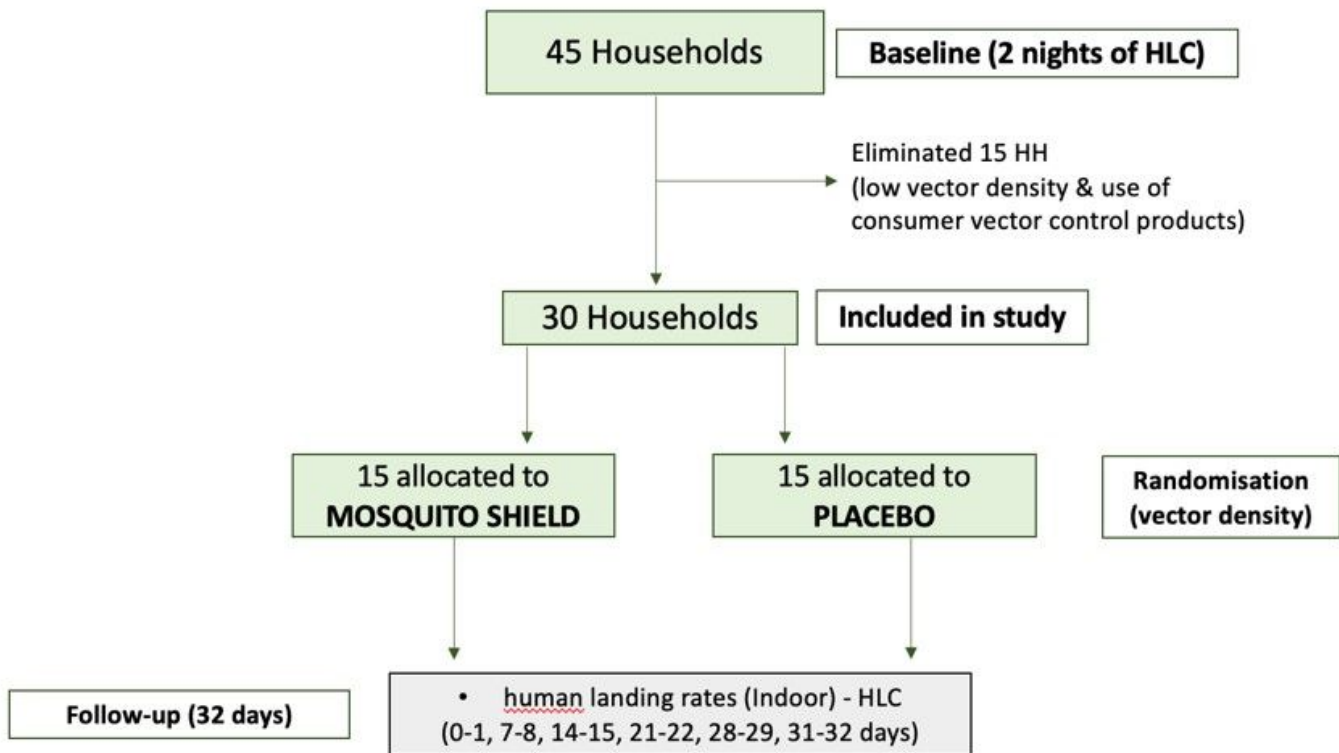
45 Households

Baseline (2 nights of HLC)

Eliminated 15 HH (low vector density & use of consumer vector control products)

30 Households

Included in study

15 allocated to MOSQUITO SHIELD

15 allocated to PLACEBO

Randomisation (vector density)

Follow-up (32 days)

• human landing rates (Indoor) - HLC (0-1, 7-8, 14-15, 21-22, 28-29, 31-32 days)